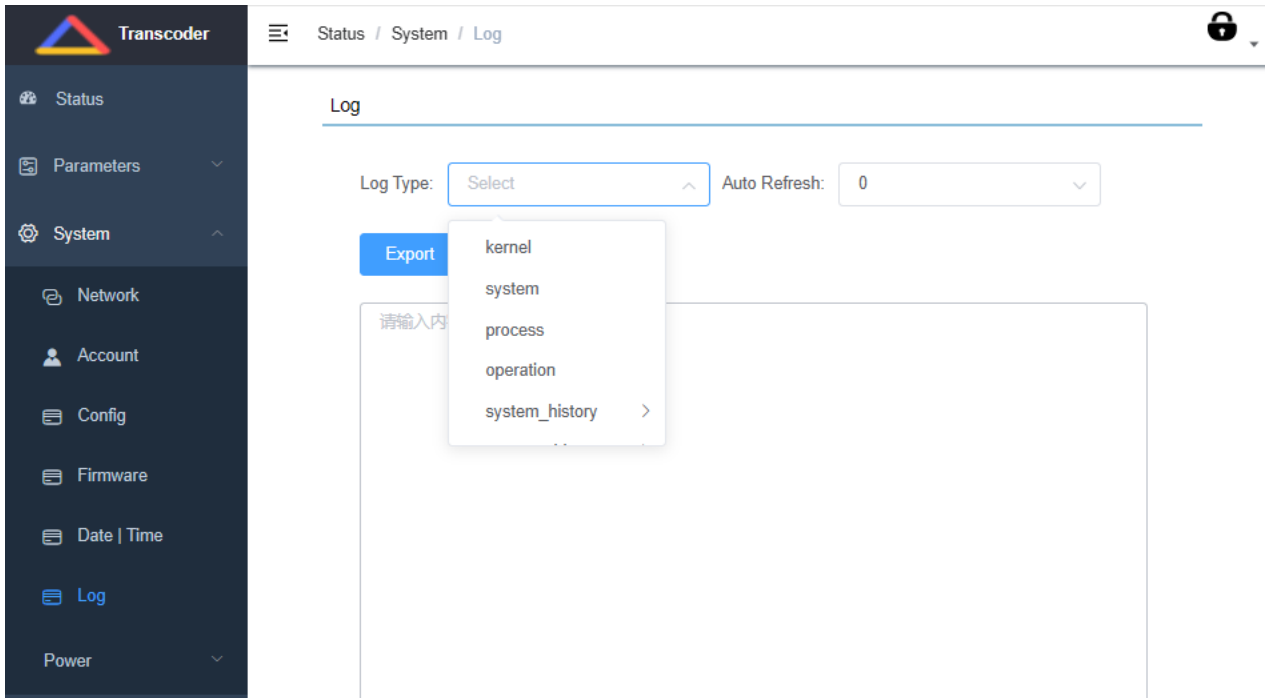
Transcoder

Status

Parameters

System

Network

Account

Config

Firmware

Date | Time

Log

Power

Status / System / Log

Log

Log Type: Select

Auto Refresh: 0

Export

请输入内

kernel

system

process

operation

system_history

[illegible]